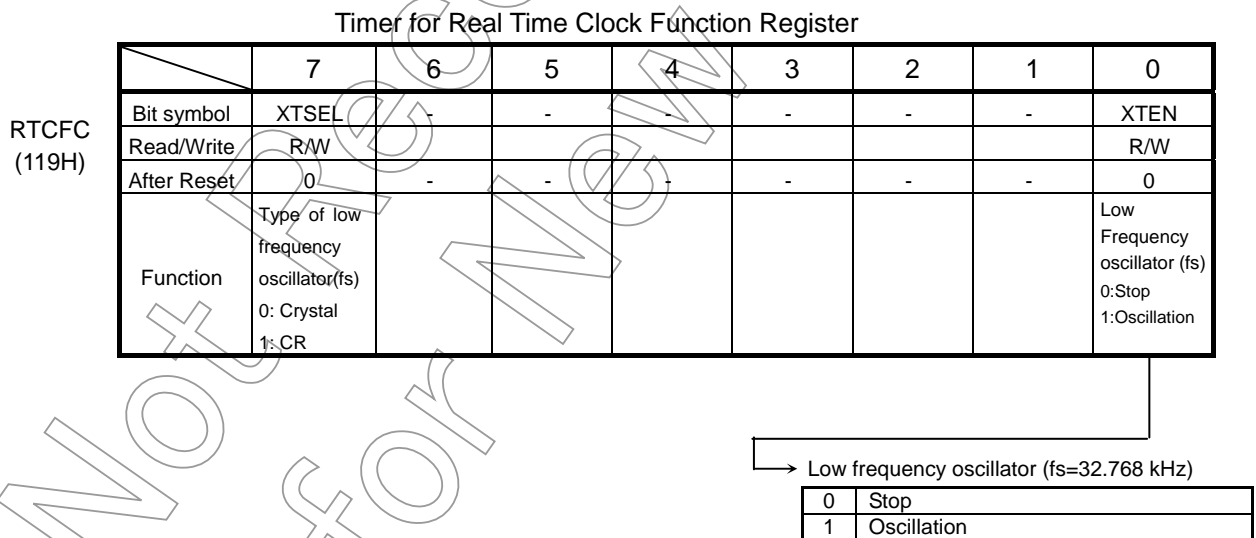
Timer for Real Time Clock Function Register

RTCFC
(119H)

| | 7 | 6 | 5 | 4 | 3 | 2 | 1 | 0 |
|---|---|---|---|---|---|---|---|---|
| Bit symbol | XTSEL | - | - | - | - | - | - | XTEN |
| Read/Write | R/W | | | | | | | R/W |
| After Reset | 0 | - | - | - | - | - | - | 0 |
| Function | Type of low frequency oscillator(fs) 0: Crystal 1: CR | | | | | | | Low Frequency oscillator (fs) 0:Stop 1:Oscillation |

Low frequency oscillator (fs=32.768 kHz)

| | |
|---|---|
| 0 | Stop |
| 1 | Oscillation |

Not Recommended for New Design